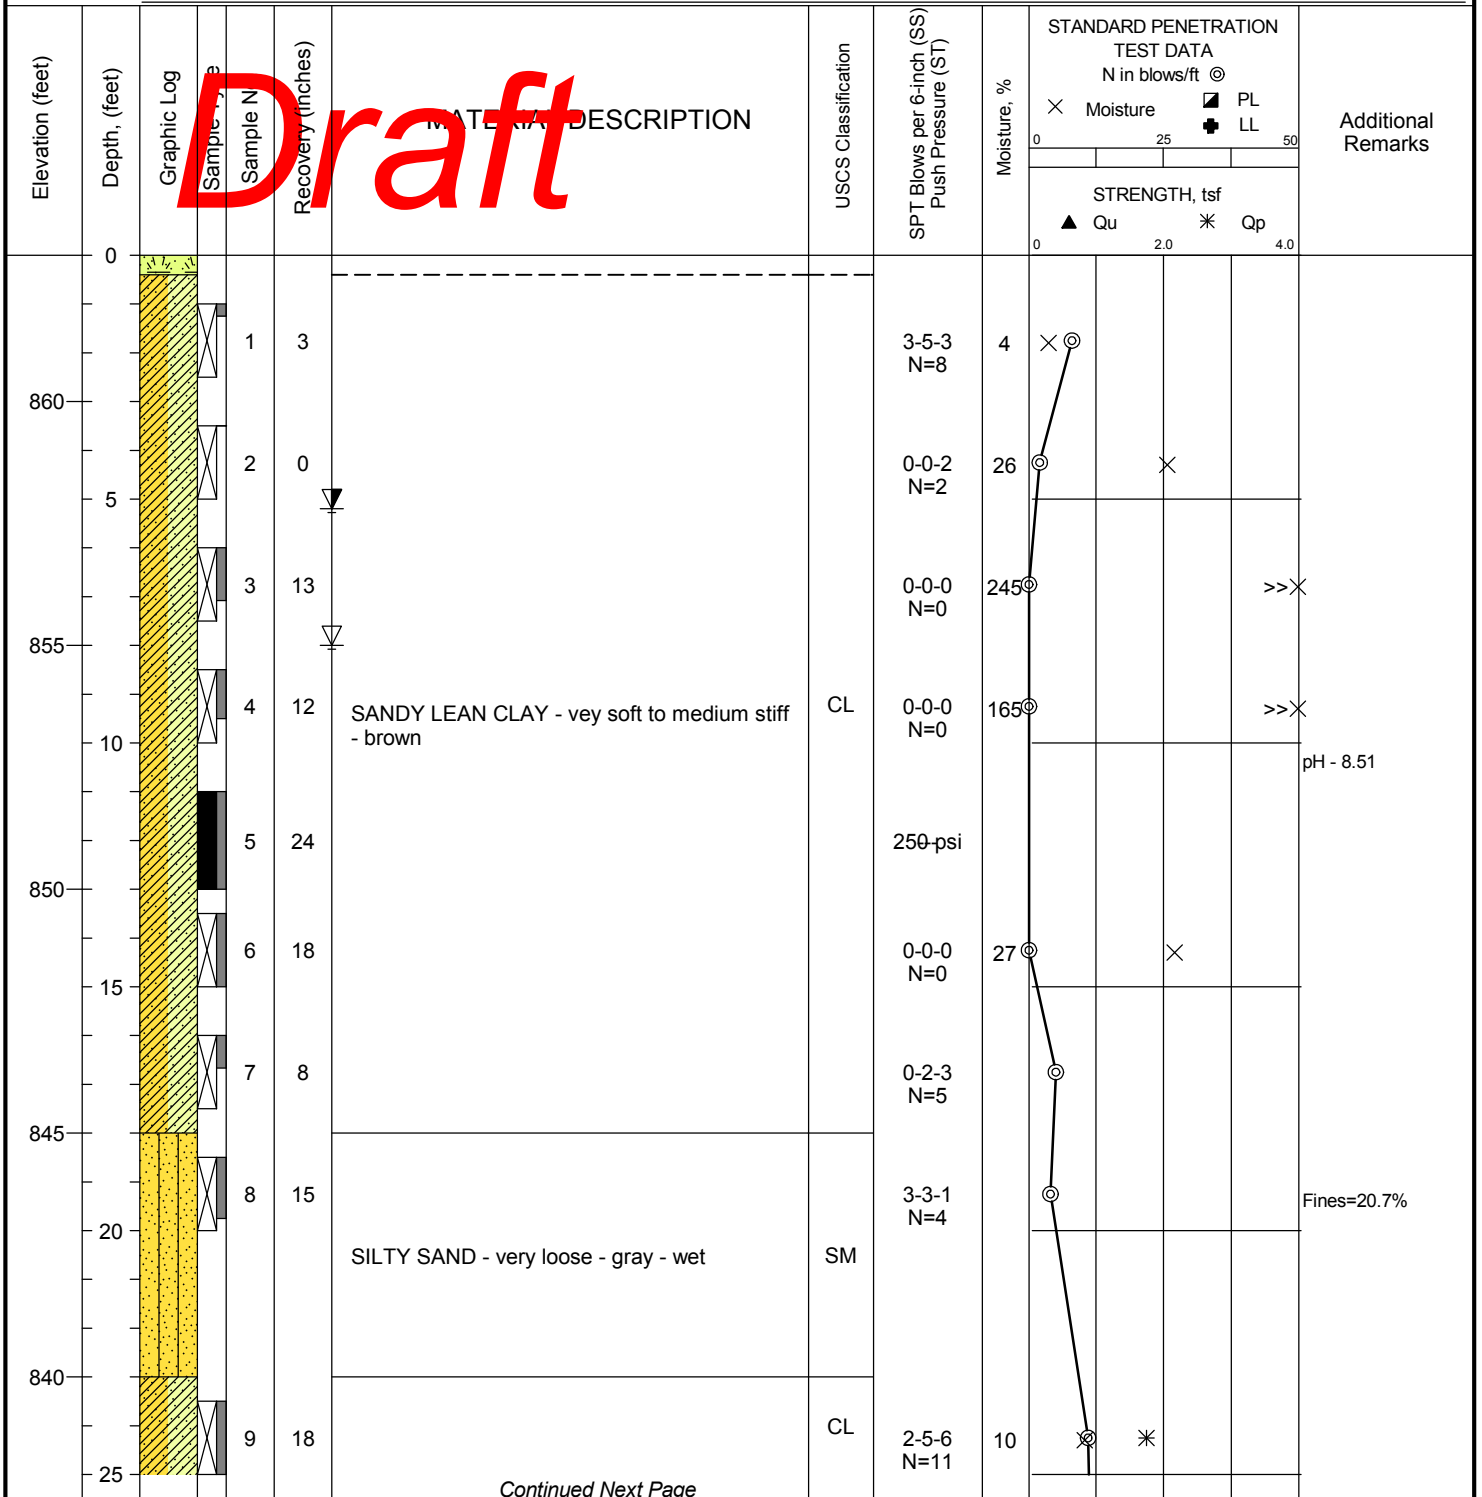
| Elevation (feet) | Depth, (feet) | Graphic Log | Sample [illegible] | Sample N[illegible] | Recovery (inches) | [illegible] DESCRIPTION | USCS Classification | SPT Blows per 6-inch (SS) Push Pressure (ST) | Moisture, % | STANDARD PENETRATION TEST DATA N in blows/ft ◎ × Moisture ◪ PL ✚ LL 0 25 50 STRENGTH, tsf ▲ Qu ✳ Qp 0 2.0 4.0 | Additional Remarks |
|---|---|---|---|---|---|---|---|---|---|---|---|
| | 0 | | | | | | | | | | |
| | | | | 1 | 3 | | | 3-5-3 N=8 | 4 | | |
| 860 | | | | 2 | 0 | | | 0-0-2 N=2 | 26 | | |
| | 5 | | | 3 | 13 | | | 0-0-0 N=0 | 245 | >> | |
| 855 | | | | 4 | 12 | SANDY LEAN CLAY - vey soft to medium stiff - brown | CL | 0-0-0 N=0 | 165 | >> | |
| | 10 | | | | | | | | | | pH - 8.51 |
| | | | | 5 | 24 | | | 250 psi | | | |
| 850 | | | | 6 | 18 | | | 0-0-0 N=0 | 27 | | |
| | 15 | | | 7 | 8 | | | 0-2-3 N=5 | | | |
| 845 | | | | 8 | 15 | | | 3-3-1 N=4 | | | Fines=20.7% |
| | 20 | | | | | SILTY SAND - very loose - gray - wet | SM | | | | |
| 840 | | | | 9 | 18 | | CL | 2-5-6 N=11 | 10 | | |
| | 25 | | | | | | | | | | |

Draft

*Continued Next Page*